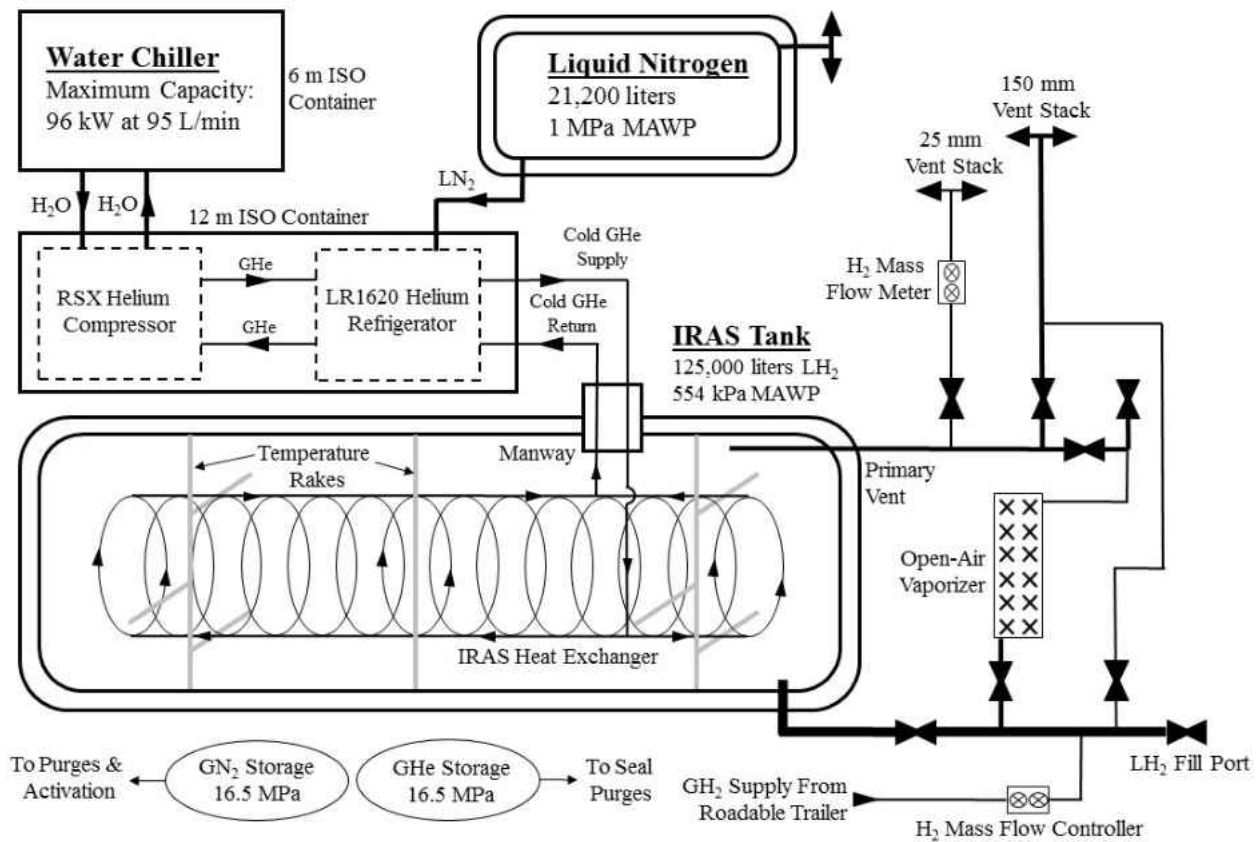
Water Chiller
Maximum Capacity:
96 kW at 95 L/min

6 m ISO Container

Liquid Nitrogen
21,200 liters
1 MPa MAWP

150 mm
Vent Stack

25 mm
Vent Stack

$LN_2$

$H_2O$ $H_2O$

12 m ISO Container

Cold GHe
Supply

GHe

RSX Helium
Compressor

GHe

LR1620 Helium
Refrigerator

Cold GHe
Return

$H_2$ Mass
Flow Meter

IRAS Tank
125,000 liters $LH_2$
554 kPa MAWP

Temperature
Rakes

Manway

Primary
Vent

Open-Air
Vaporizer

IRAS Heat Exchanger

To Purges &
Activation

$GN_2$ Storage
16.5 MPa

GHe Storage
16.5 MPa

To Seal
Purges

$GH_2$ Supply From
Roadable Trailer

$H_2$ Mass Flow Controller

$LH_2$ Fill Port